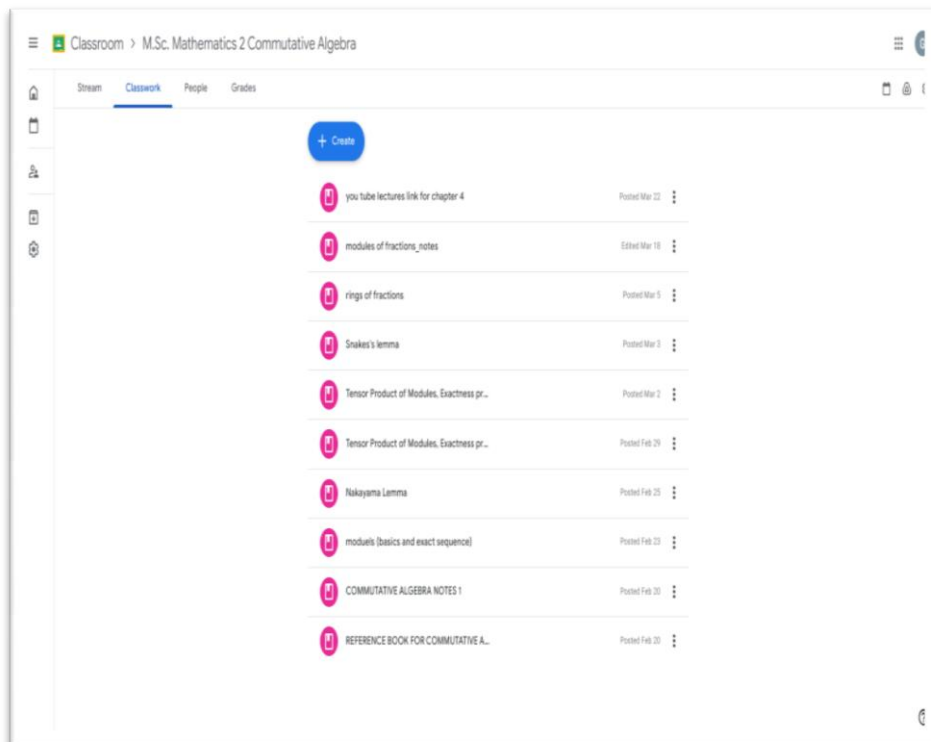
Classroom > M.Sc. Mathematics 2 Commutative Algebra

Stream Classwork People Grades

+ Create

you tube lectures link for chapter 4 Posted Mar 22

modules of fractions_notes Edited Mar 18

rings of fractions Posted Mar 5

Snakes's lemma Posted Mar 3

Tensor Product of Modules, Exactness pr... Posted Mar 2

Tensor Product of Modules, Exactness pr... Posted Feb 29

Nakayama Lemma Posted Feb 25

moduels (basics and exact sequence) Posted Feb 23

COMMUTATIVE ALGEBRA NOTES 1 Posted Feb 20

REFERENCE BOOK FOR COMMUTATIVE A... Posted Feb 20